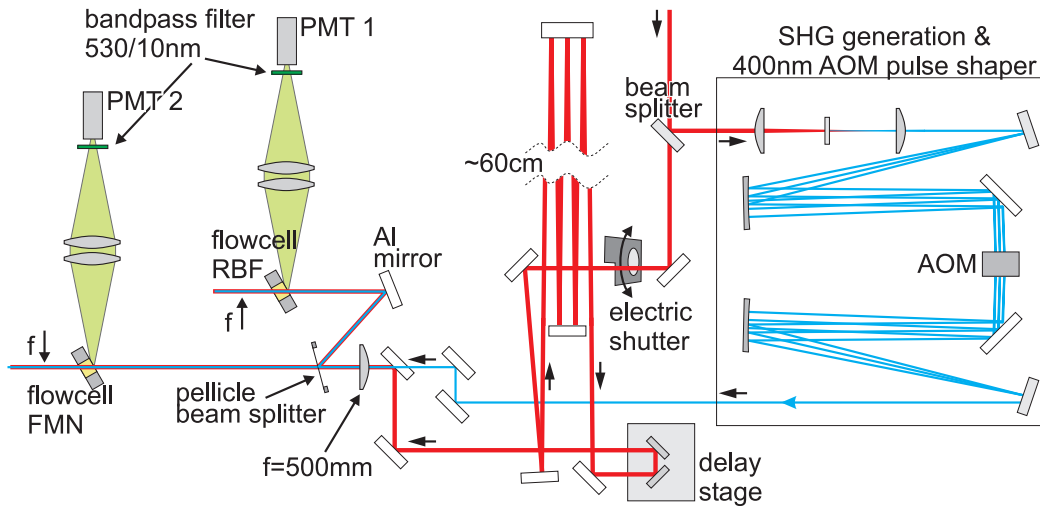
bandpass filter
530/10nm

PMT 1

PMT 2

SHG generation &
400nm AOM pulse shaper

beam
splitter

~60cm

flowcell
RBF

Al
mirror

AOM

electric
shutter

f

f

flowcell
FMN

pellicle
beam splitter

f=500mm

delay
stage